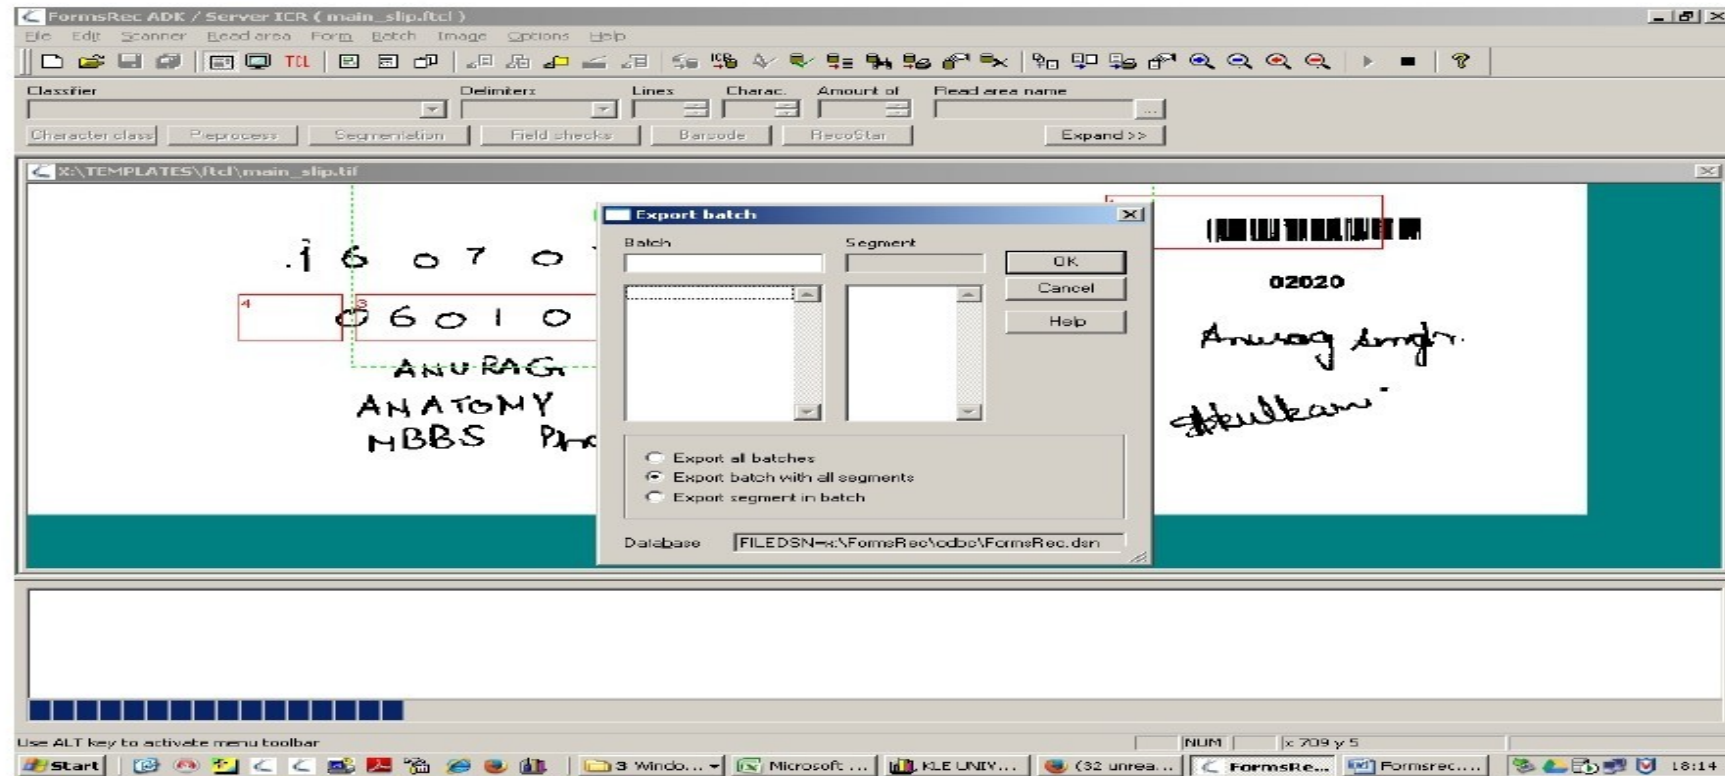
FormsRec ADK / Server ICR ( main_slip.ftcl )

File Edit Scanner Read area Form Batch Image Options Help

TCL

Classifier Delimiters Lines Charac. Amount of Read area name

Character class Preprocess Segmentation Field checks Barcode RecoStar Expand >>

X:\TEMPLATES\ftcl\main_slip.tif

.1 6 0 7 0

4 3

0 6 0 1 0

ANURAG

ANATOMY

MBBS Pha

02020

Anurag Singh.

Hkulkarni

Export batch

Batch Segment

OK

Cancel

Help

Export all batches

Export batch with all segments

Export segment in batch

Database FILEDSN=x:\FormsRec\odbc\FormsRec.dsn

Use ALT key to activate menu toolbar

NUM x 709 y 5

Start 3 Windo... Microsoft ... KLE UNIV... (32 unrea... FormsRe... Formsrec.... 18:14